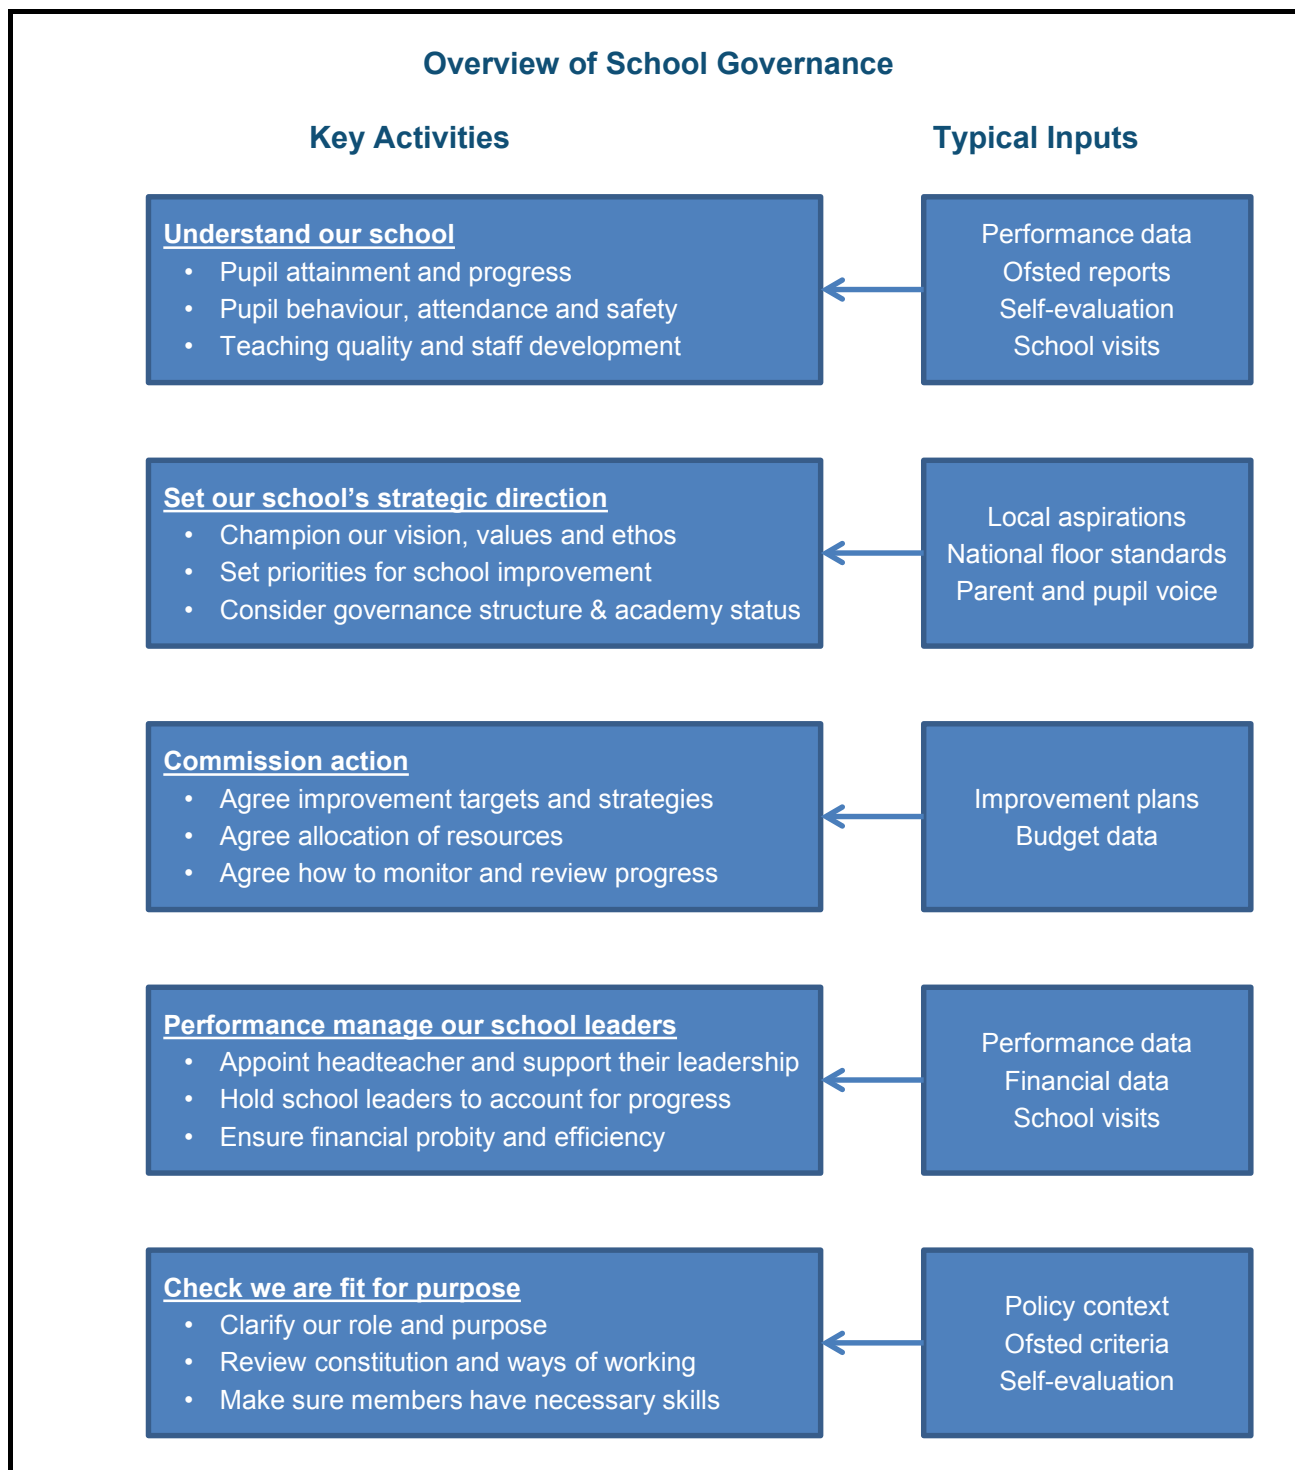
Overview of School Governance

Key Activities

Typical Inputs

Understand our school
- Pupil attainment and progress
- Pupil behaviour, attendance and safety
- Teaching quality and staff development

Performance data
Ofsted reports
Self-evaluation
School visits

Set our school's strategic direction
- Champion our vision, values and ethos
- Set priorities for school improvement
- Consider governance structure & academy status

Local aspirations
National floor standards
Parent and pupil voice

Commission action
- Agree improvement targets and strategies
- Agree allocation of resources
- Agree how to monitor and review progress

Improvement plans
Budget data

Performance manage our school leaders
- Appoint headteacher and support their leadership
- Hold school leaders to account for progress
- Ensure financial probity and efficiency

Performance data
Financial data
School visits

Check we are fit for purpose
- Clarify our role and purpose
- Review constitution and ways of working
- Make sure members have necessary skills

Policy context
Ofsted criteria
Self-evaluation